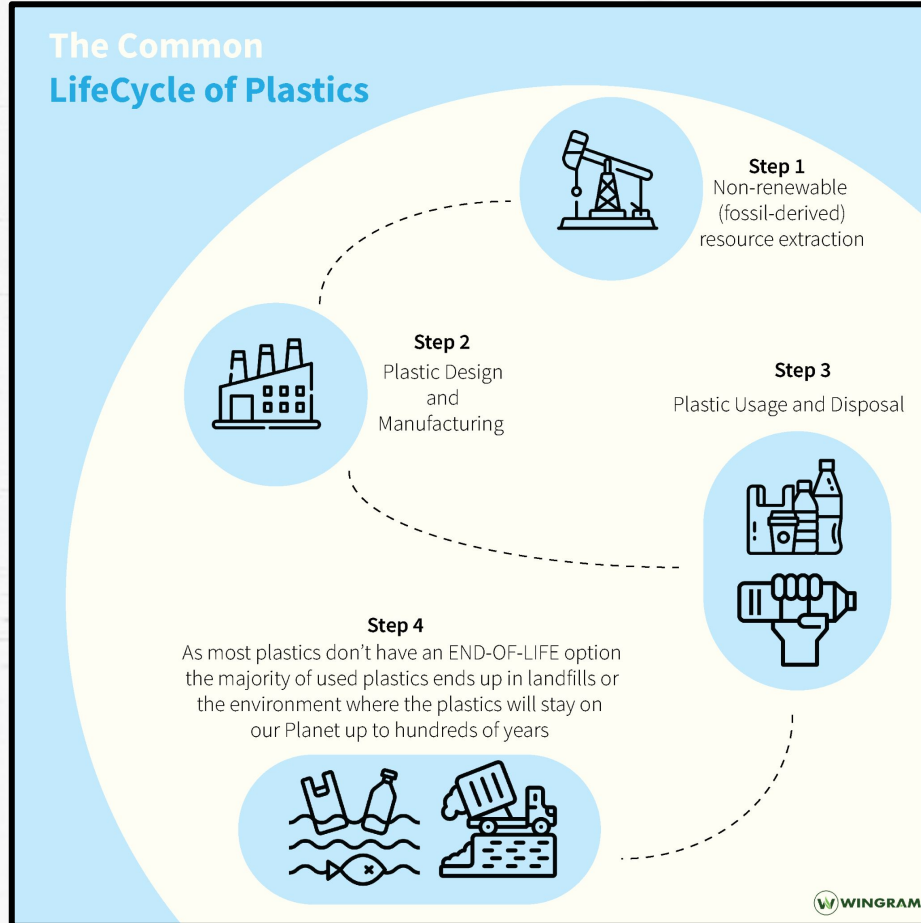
The Common
LifeCycle of Plastics

Step 1
Non-renewable (fossil-derived) resource extraction

Step 2
Plastic Design and Manufacturing

Step 3
Plastic Usage and Disposal

Step 4
As most plastics don't have an END-OF-LIFE option the majority of used plastics ends up in landfills or the environment where the plastics will stay on our Planet up to hundreds of years

WINGRAM